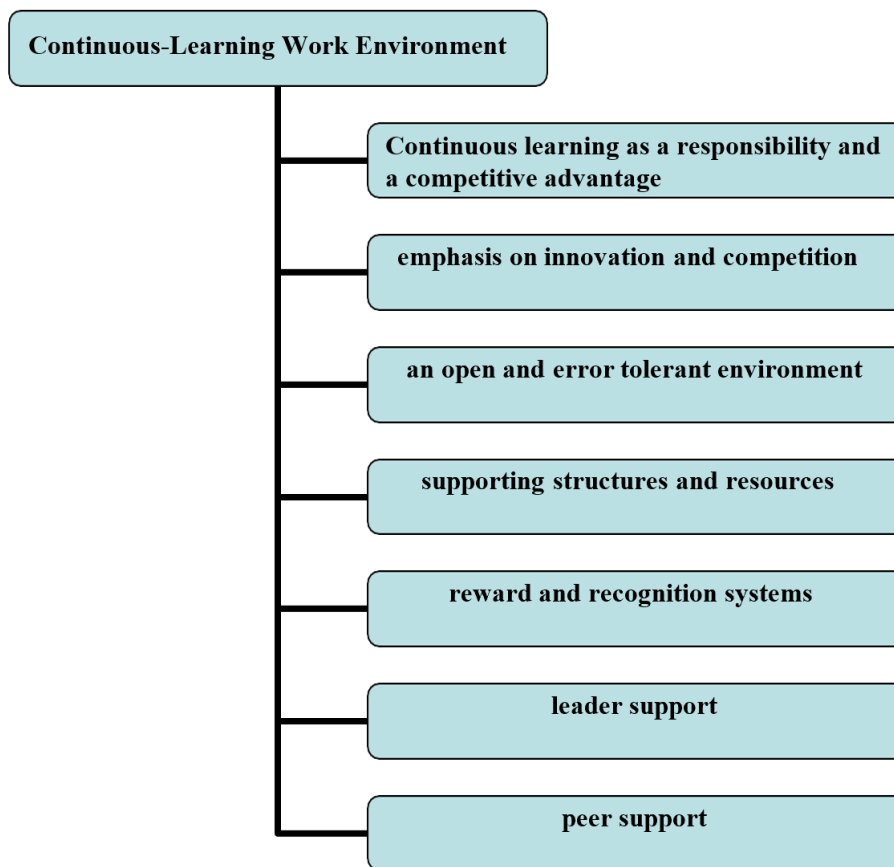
Continuous-Learning Work Environment

Continuous learning as a responsibility and a competitive advantage

emphasis on innovation and competition

an open and error tolerant environment

supporting structures and resources

reward and recognition systems

leader support

peer support